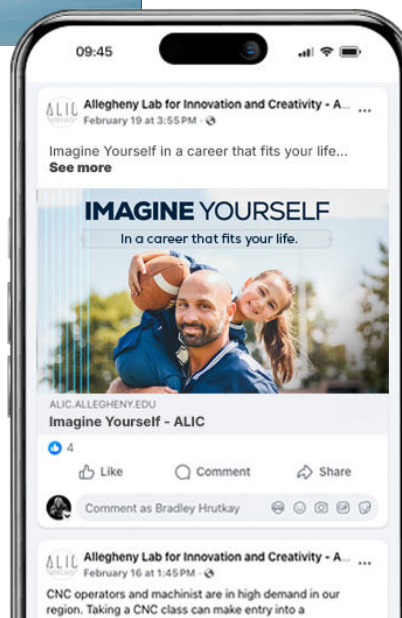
09:45

ALIC Allegheny Lab for Innovation and Creativity - A... ...
February 19 at 3:55 PM · 

Imagine Yourself in a career that fits your life... See more

IMAGINE YOURSELF
In a career that fits your life.

ALIC.ALLEGHENY.EDU
Imagine Yourself - ALIC

4

Like Comment Share

Comment as Bradley Hrutkay

ALIC Allegheny Lab for Innovation and Creativity - A... ...
February 16 at 1:45 PM · 

CNC operators and machinist are in high demand in our region. Taking a CNC class can make entry into a